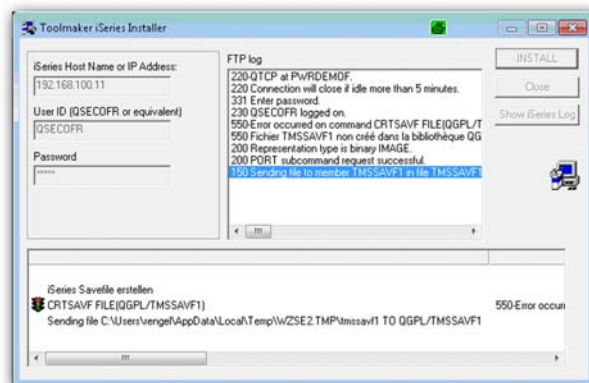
Toolmaker iSeries Installer

iSeries Host Name or IP Address:
192.168.100.11

User ID (QSECOFR or equivalent)
QSECOFR

Password
*****

FTP log
220-QTCP at PWRDEMOF.
220 Connection will close if idle more than 5 minutes.
331 Enter password.
230 QSECOFR logged on.
550-Error occurred on command CRTSAVF FILE(QGPL/T
550 Fichier TMSSAVF1 non créé dans la bibliothèque QG
200 Representation type is binary IMAGE.
200 PORT subcommand request successful.
150 Sending file to member TMSSAVF1 in file TMSSAVF1

INSTALL
Close
Show iSeries Log

iSeries Savefile erstellen
CRTSAVF FILE(QGPL/TMSSAVF1)
Sending file C:\Users\vengel\AppData\Local\Temp\WZSE2.TMP\tmssavf1 TO QGPL/TMSSAVF1

550-Error occurr